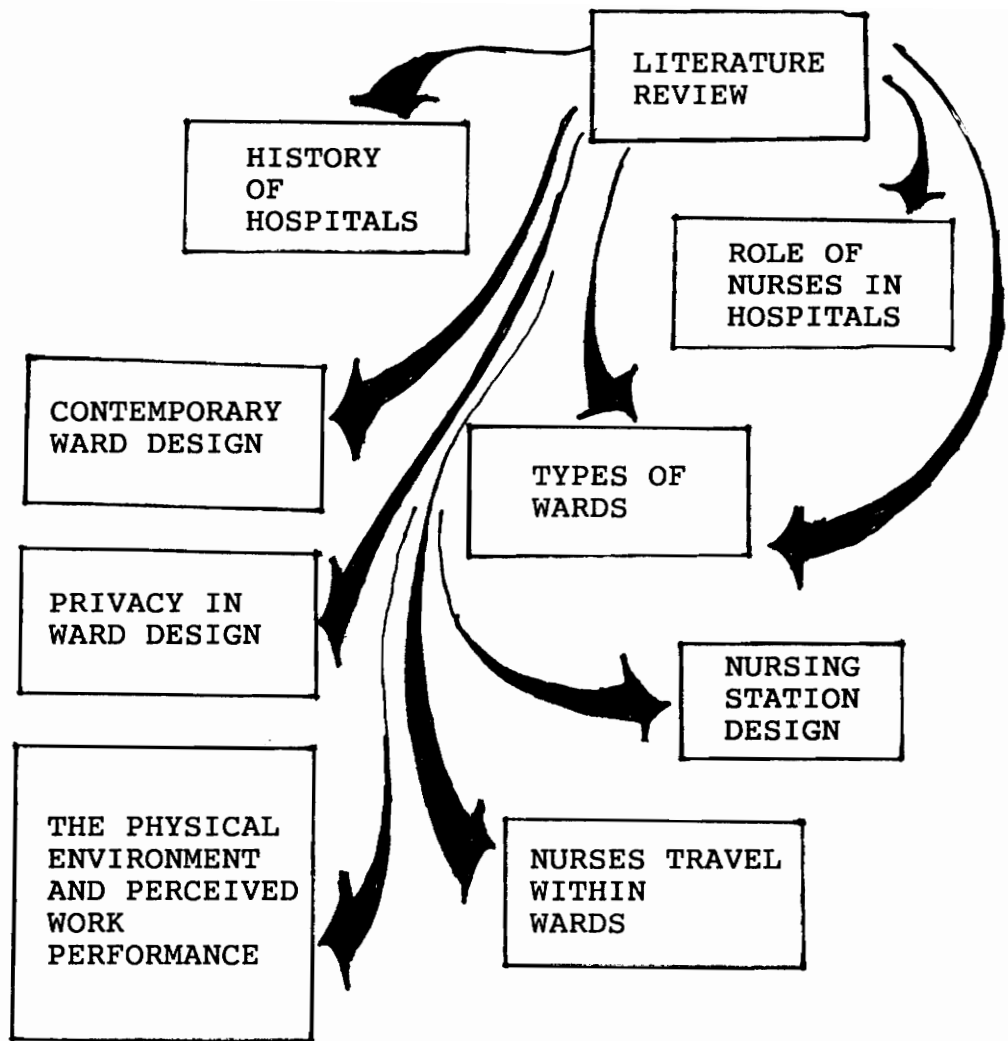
LITERATURE REVIEW

HISTORY OF HOSPITALS

ROLE OF NURSES IN HOSPITALS

CONTEMPORARY WARD DESIGN

TYPES OF WARDS

PRIVACY IN WARD DESIGN

NURSING STATION DESIGN

THE PHYSICAL ENVIRONMENT AND PERCEIVED WORK PERFORMANCE

NURSES TRAVEL WITHIN WARDS